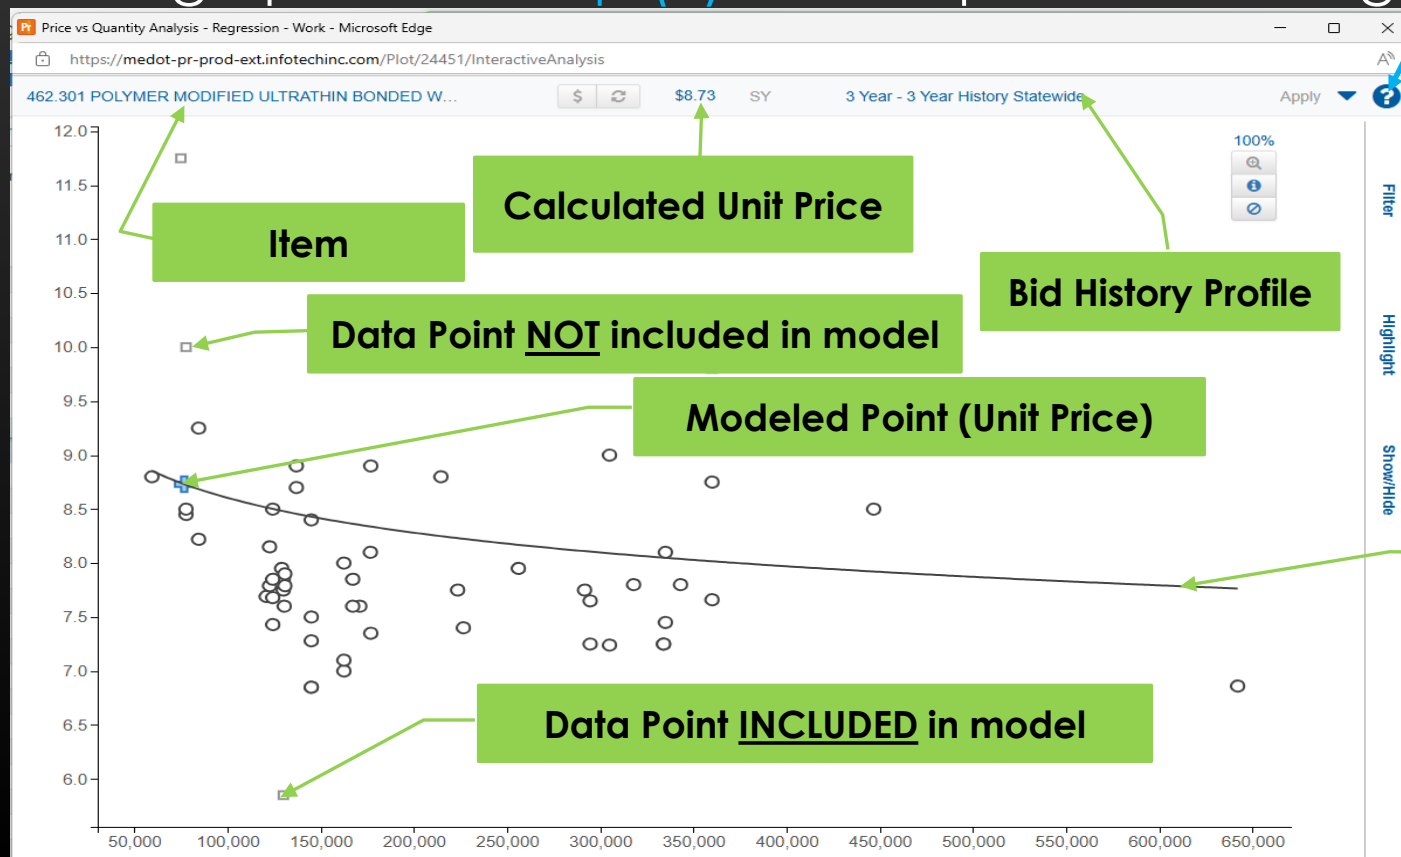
Price vs Quantity Analysis - Regression - Work - Microsoft Edge

https://medot-pr-prod-ext.infotechinc.com/Plot/24451/InteractiveAnalysis

462.301 POLYMER MODIFIED ULTRATHIN BONDED W... $ $8.73 SY 3 Year - 3 Year History Statewide Apply ?

100%

Filter

Highlight

Show/Hide

Item

Calculated Unit Price

Bid History Profile

Data Point NOT included in model

Modeled Point (Unit Price)

Data Point INCLUDED in model

12.0
11.5
11.0
10.5
10.0
9.5
9.0
8.5
8.0
7.5
7.0
6.5
6.0

50,000 100,000 150,000 200,000 250,000 300,000 350,000 400,000 450,000 500,000 550,000 600,000 650,000